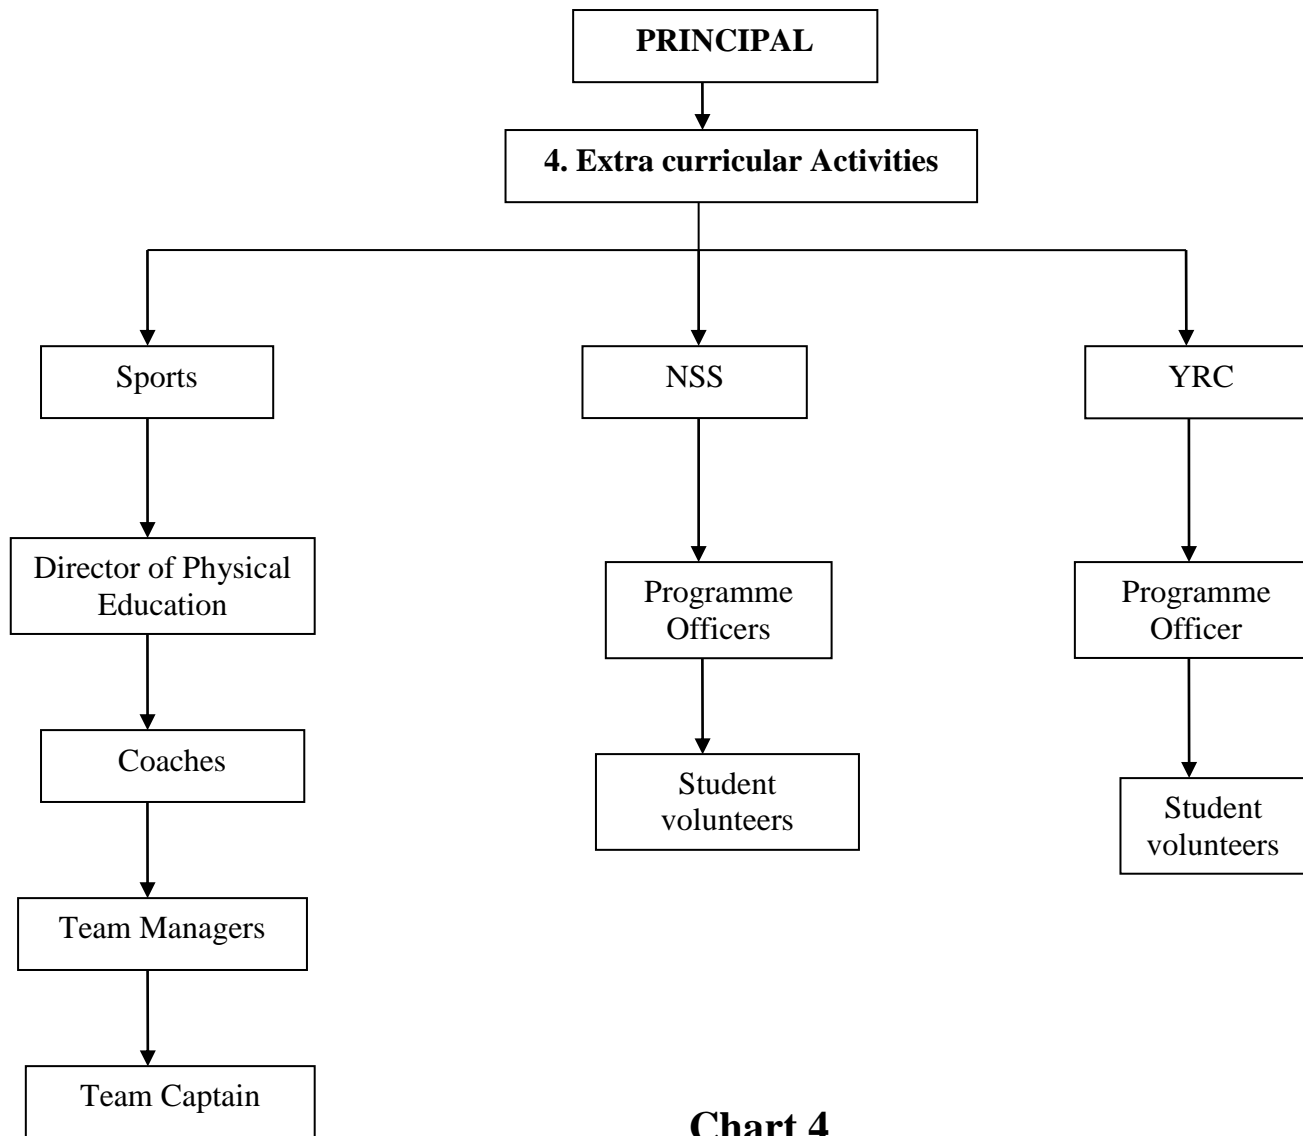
PRINCIPAL

4. Extra curricular Activities

Sports

Director of Physical Education

Coaches

Team Managers

Team Captain

NSS

Programme Officers

Student volunteers

YRC

Programme Officer

Student volunteers

Chart 4